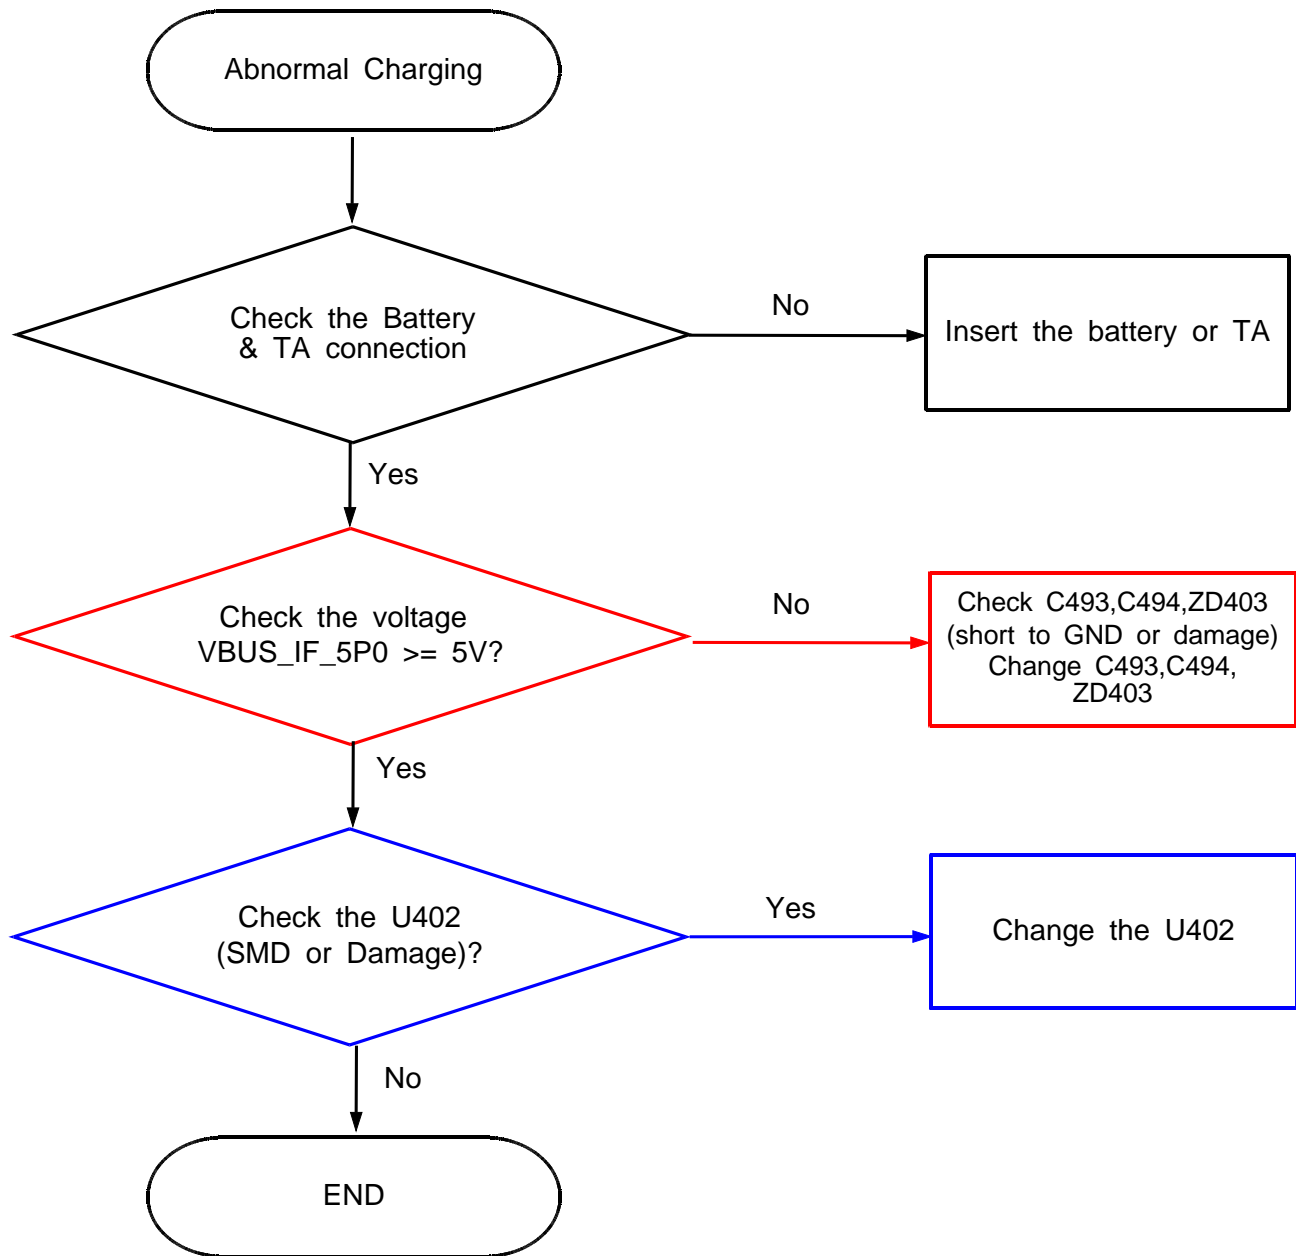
Abnormal Charging

Check the Battery & TA connection

No

Insert the battery or TA

Yes

Check the voltage VBUS_IF_5P0 >= 5V?

No

Check C493,C494,ZD403 (short to GND or damage) Change C493,C494, ZD403

Yes

Check the U402 (SMD or Damage)?

Yes

Change the U402

No

END